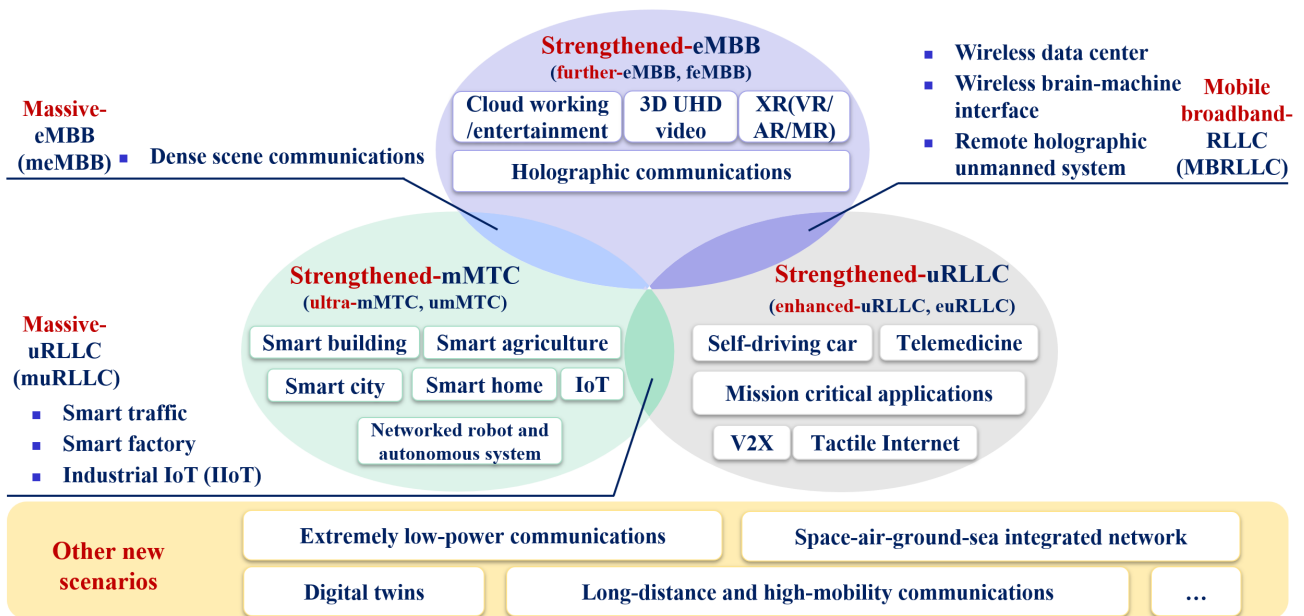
Strengthened-eMBB
(further-eMBB, feMBB)

Cloud working /entertainment
3D UHD video
XR(VR/AR/MR)
Holographic communications

Massive-eMBB (meMBB)
Dense scene communications

Wireless data center
Wireless brain-machine interface
Remote holographic unmanned system

Mobile broadband-RLLC (MBRLLC)

Strengthened-mMTC
(ultra-mMTC, umMTC)

Smart building
Smart agriculture
Smart city
Smart home
IoT
Networked robot and autonomous system

Strengthened-uRLLC
(enhanced-uRLLC, euRLLC)

Self-driving car
Telemedicine
Mission critical applications
V2X
Tactile Internet

Massive-uRLLC (muRLLC)
Smart traffic
Smart factory
Industrial IoT (IIoT)

Other new scenarios
Extremely low-power communications
Space-air-ground-sea integrated network
Digital twins
Long-distance and high-mobility communications
...